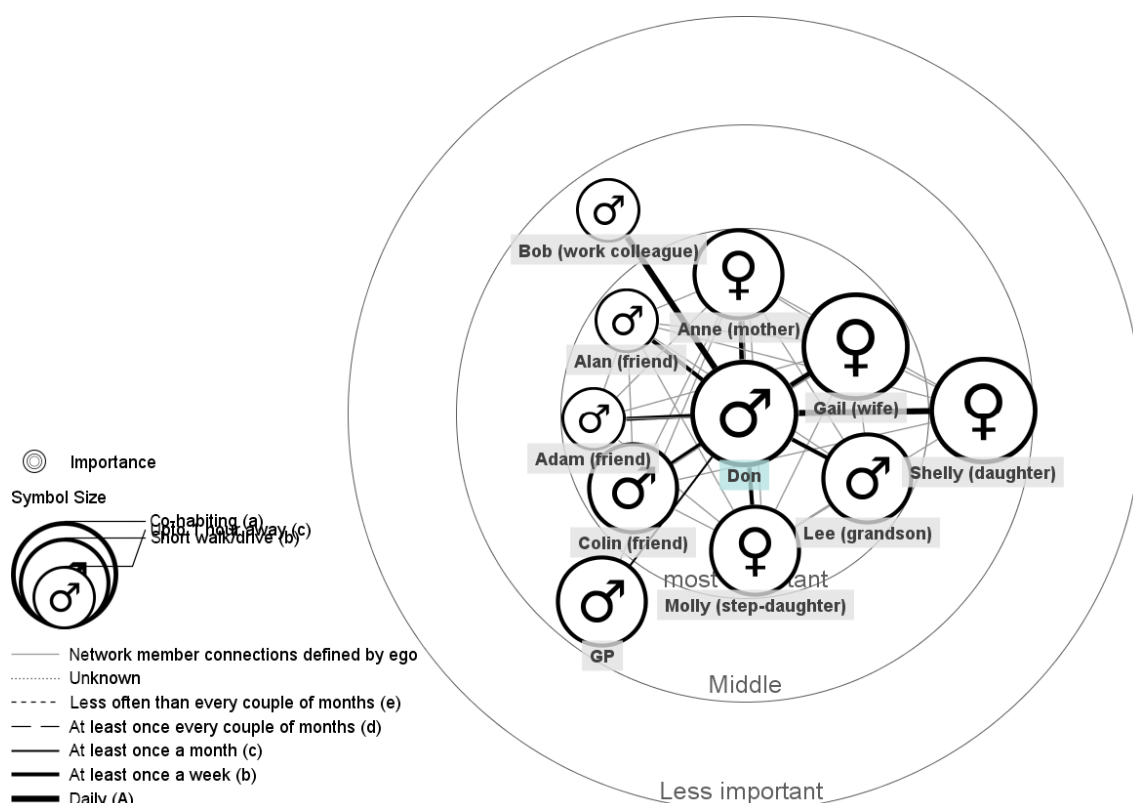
Bob (work colleague)
Anne (mother)
Alan (friend)
Gail (wife)
Adam (friend)
Don
Shelly (daughter)
Lee (grandson)
Colin (friend)
most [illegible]tant
Molly (step-daughter)
GP
Middle
Less important

Importance
Symbol Size
Co-habiting (a)
Upto 1 hour away (c)
Short walk/drive (b)

Network member connections defined by ego
Unknown
Less often than every couple of months (e)
At least once every couple of months (d)
At least once a month (c)
At least once a week (b)
Daily (A)